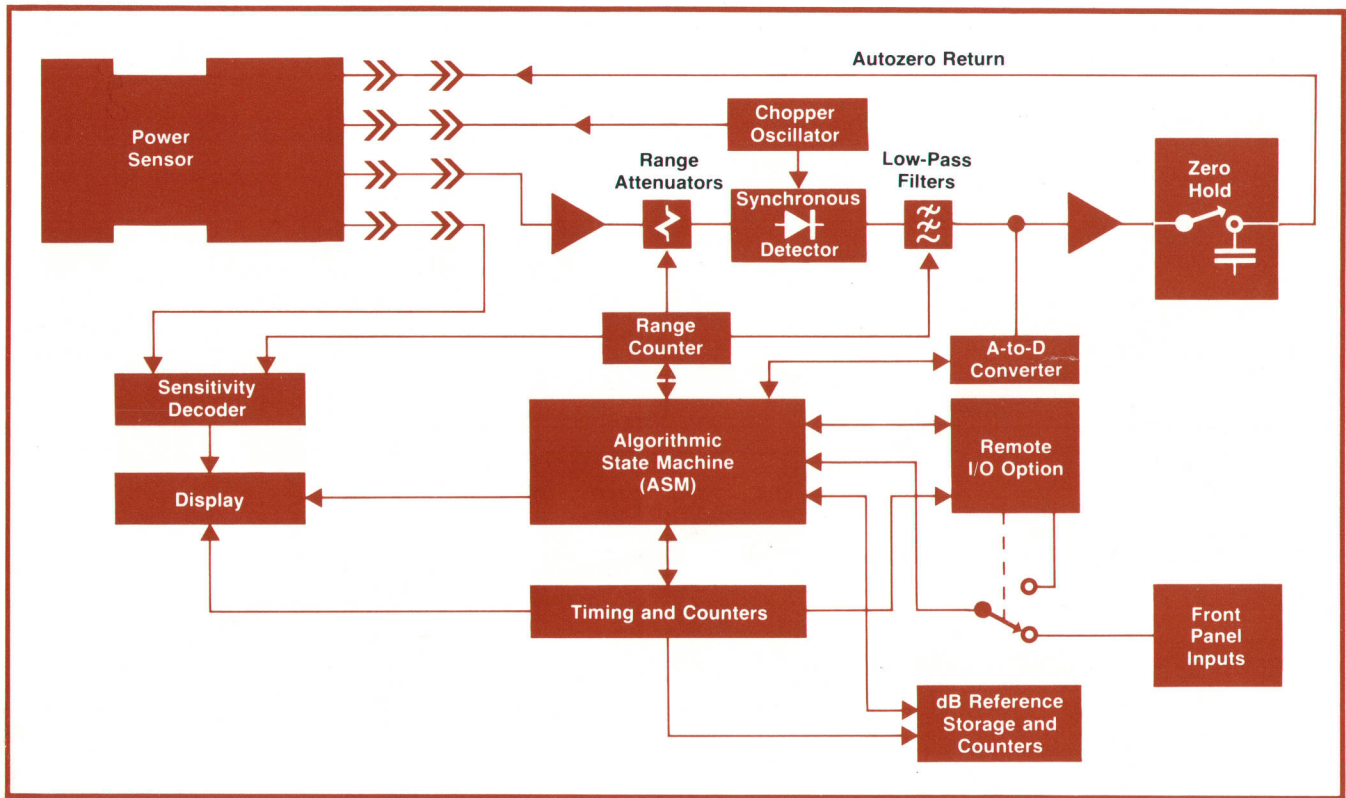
Autozero Return

Power Sensor

Chopper Oscillator

Range Attenuators

Synchronous Detector

Low-Pass Filters

Zero Hold

Range Counter

A-to-D Converter

Sensitivity Decoder

Algorithmic State Machine (ASM)

Remote I/O Option

Display

Timing and Counters

Front Panel Inputs

dB Reference Storage and Counters